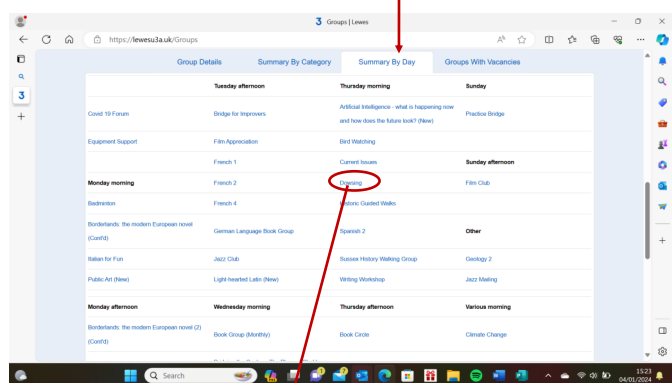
3 Groups | Lewes

https://lewesu3a.uk/Groups

Group Details | Summary By Category | Summary By Day | Groups With Vacancies

| | Tuesday afternoon | Thursday morning | Sunday |
|---|---|---|---|
| Covid 19 Forum | Bridge for Improvers | Artificial Intelligence - what is happening now and how does the future look? (New) | Practice Bridge |
| Equipment Support | Film Appreciation | Bird Watching | |
| | French 1 | Current Issues | Sunday afternoon |
| Monday morning | French 2 | Drawing | Film Club |
| Badminton | French 4 | Historic Guided Walks | |
| Borderlands: the modern European novel (Cont'd) | German Language Book Group | Spanish 2 | Other |
| Italian for Fun | Jazz Club | Sussex History Walking Group | Geology 2 |
| Public Art (New) | Light-hearted Latin (New) | Writing Workshop | Jazz Mailing |
| Monday afternoon | Wednesday morning | Thursday afternoon | Various morning |
| Borderlands: the modern European novel (2) (Cont'd) | Book Group (Monthly) | Book Circle | Climate Change |

Search

15:23
04/01/2024